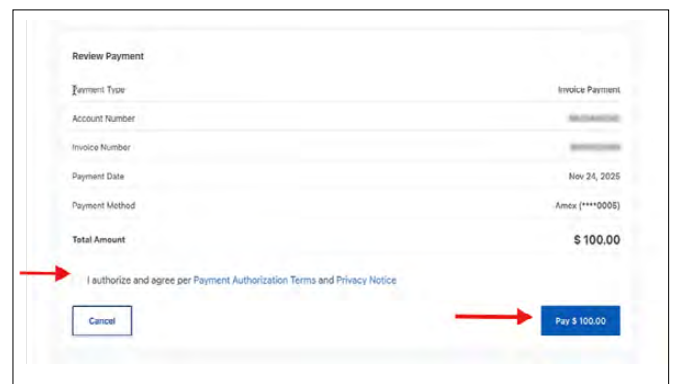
Review Payment

Payment Type Invoice Payment

Account Number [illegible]

Invoice Number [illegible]

Payment Date Nov 24, 2025

Payment Method Amex (****0005)

Total Amount $ 100.00

I authorize and agree per Payment Authorization Terms and Privacy Notice

Cancel

Pay $ 100.00